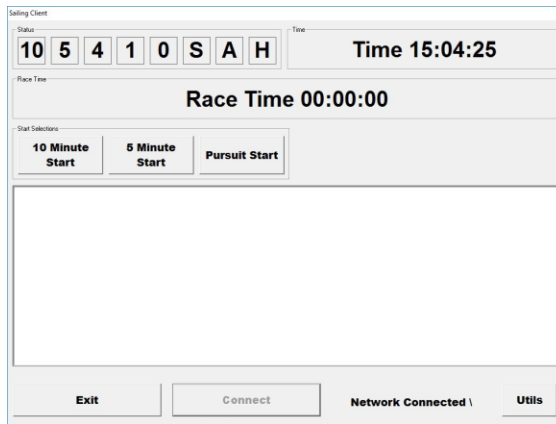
Sailing Client

Status

10 5 4 1 0 S A H

Time

Time 15:04:25

Race Time

Race Time 00:00:00

Start Selections

10 Minute Start

5 Minute Start

Pursuit Start

Exit

Connect

Network Connected \

Utils